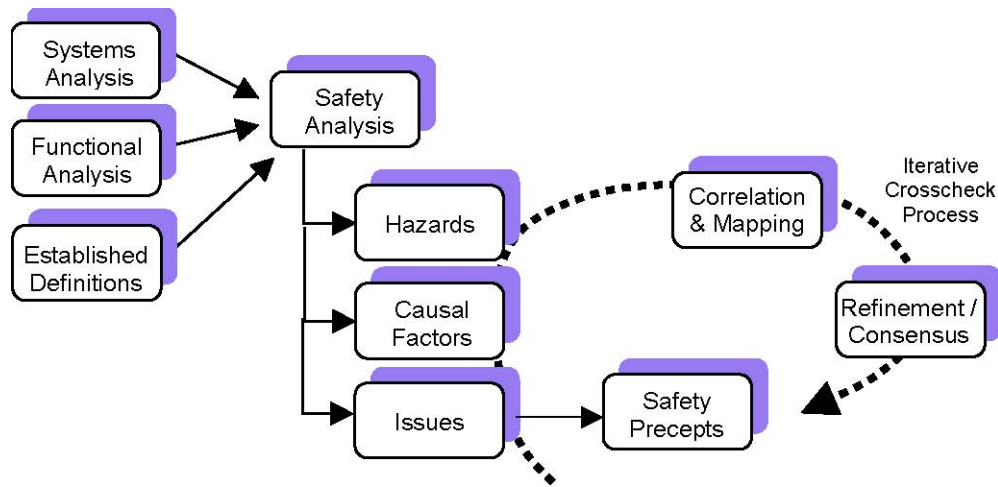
Systems Analysis

Functional Analysis

Established Definitions

Safety Analysis

Hazards

Causal Factors

Issues

Correlation & Mapping

Iterative Crosscheck Process

Refinement / Consensus

Safety Precepts